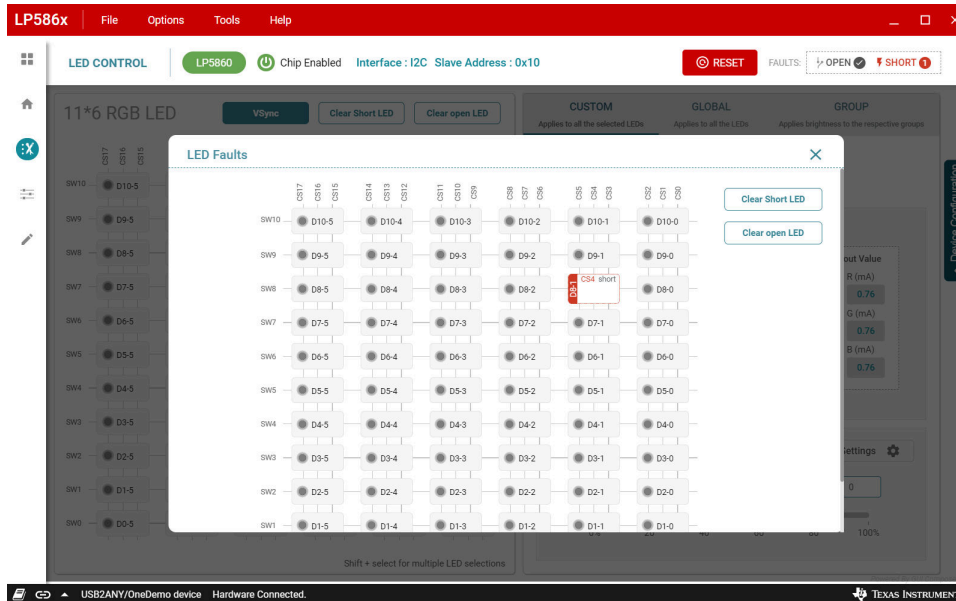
LP586x File Options Tools Help

LED CONTROL LP5860 Chip Enabled Interface : I2C Slave Address : 0x10 RESET FAULTS: OPEN SHORT 1

11*6 RGB LED VSync Clear Short LED Clear open LED

CUSTOM Applies to all the selected LEDs GLOBAL Applies to all the LEDs GROUP Applies brightness to the respective groups

CS17 CS16 CS15

SW10 D10-5
SW9 D9-5
SW8 D8-5
SW7 D7-5
SW6 D6-5
SW5 D5-5
SW4 D4-5
SW3 D3-5
SW2 D2-5
SW1 D1-5
SW0 D0-5

LED Faults

CS17 CS16 CS15 CS14 CS13 CS12 CS11 CS10 CS9 CS8 CS7 CS6 CS5 CS4 CS3 CS2 CS1 CS0

| | | | | | | |
|---|---|---|---|---|---|---|
| SW10 | D10-5 | D10-4 | D10-3 | D10-2 | D10-1 | D10-0 |
| SW9 | D9-5 | D9-4 | D9-3 | D9-2 | D9-1 | D9-0 |
| SW8 | D8-5 | D8-4 | D8-3 | D8-2 | D8-1 CS4 short | D8-0 |
| SW7 | D7-5 | D7-4 | D7-3 | D7-2 | D7-1 | D7-0 |
| SW6 | D6-5 | D6-4 | D6-3 | D6-2 | D6-1 | D6-0 |
| SW5 | D5-5 | D5-4 | D5-3 | D5-2 | D5-1 | D5-0 |
| SW4 | D4-5 | D4-4 | D4-3 | D4-2 | D4-1 | D4-0 |
| SW3 | D3-5 | D3-4 | D3-3 | D3-2 | D3-1 | D3-0 |
| SW2 | D2-5 | D2-4 | D2-3 | D2-2 | D2-1 | D2-0 |
| SW1 | D1-5 | D1-4 | D1-3 | D1-2 | D1-1 | D1-0 |

Clear Short LED
Clear open LED

out Value
R (mA) 0.76
G (mA) 0.76
B (mA) 0.76

Settings
0
100%

Device Configuration

Shift + select for multiple LED selections

USB2ANY/OneDemo device Hardware Connected. TEXAS INSTRUMENTS